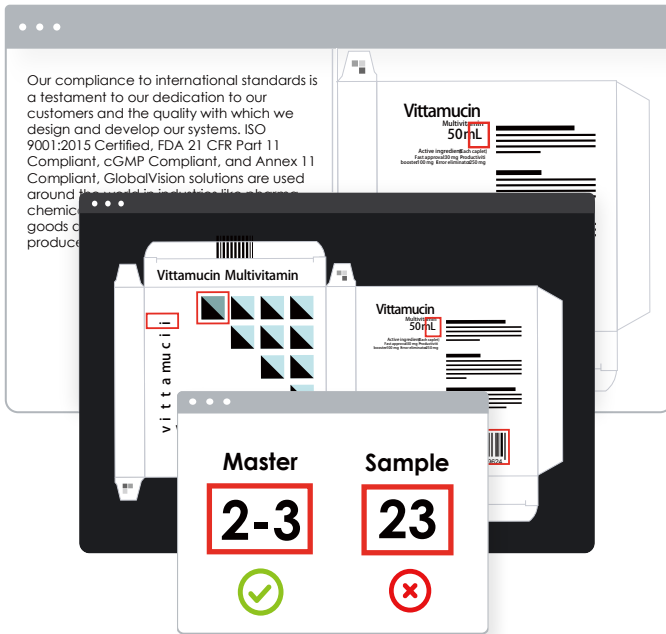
Our compliance to international standards is a testament to our dedication to our customers and the quality with which we design and develop our systems. ISO 9001:2015 Certified, FDA 21 CFR Part 11 Compliant, cGMP Compliant, and Annex 11 Compliant, GlobalVision solutions are used around the world in industries like pharma chemic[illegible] goods c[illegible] produce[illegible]

Vittamucin
Multivitamin
50mL
Active ingredient (Each caplet)
Fast approval 30 mg Productiviti
boostet 40 mg Error eliminator 250 mg

Vittamucin Multivitamin

v i t t a m u c i n

Vittamucin
Multivitamin
50mL
Active ingredient (Each caplet)
Fast approval 30 mg Productiviti
boostet 40 mg Error eliminator 250 mg

9824

Master
2-3

Sample
23